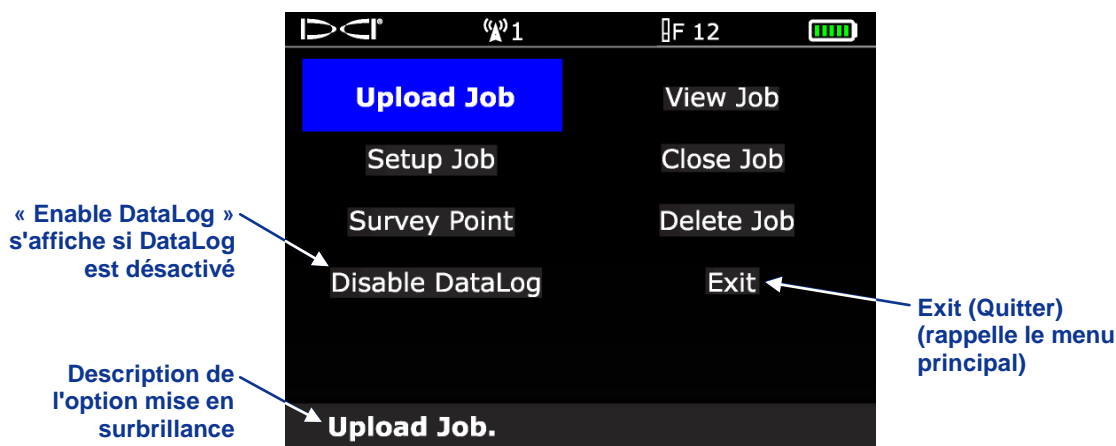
DCI®
1
F 12

Upload Job
View Job
Setup Job
Close Job
Survey Point
Delete Job
Disable DataLog
Exit

« Enable DataLog » s'affiche si DataLog est désactivé

Exit (Quitter) (rappelle le menu principal)

Description de l'option mise en surbrillance

Upload Job.